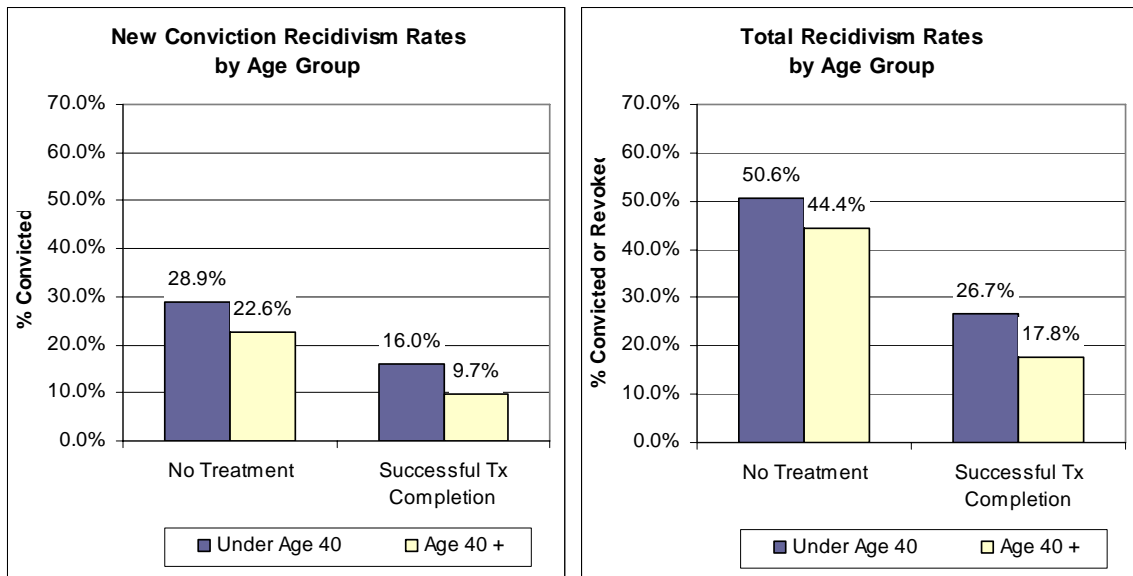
New Conviction Recidivism Rates by Age Group

70.0%
60.0%
50.0%
40.0%
30.0%
20.0%
10.0%
0.0%

% Convicted

28.9%
22.6%
16.0%
9.7%

No Treatment
Successful Tx Completion

Under Age 40
Age 40 +

Total Recidivism Rates by Age Group

70.0%
60.0%
50.0%
40.0%
30.0%
20.0%
10.0%
0.0%

% Convicted or Revoked

50.6%
44.4%
26.7%
17.8%

No Treatment
Successful Tx Completion

Under Age 40
Age 40 +